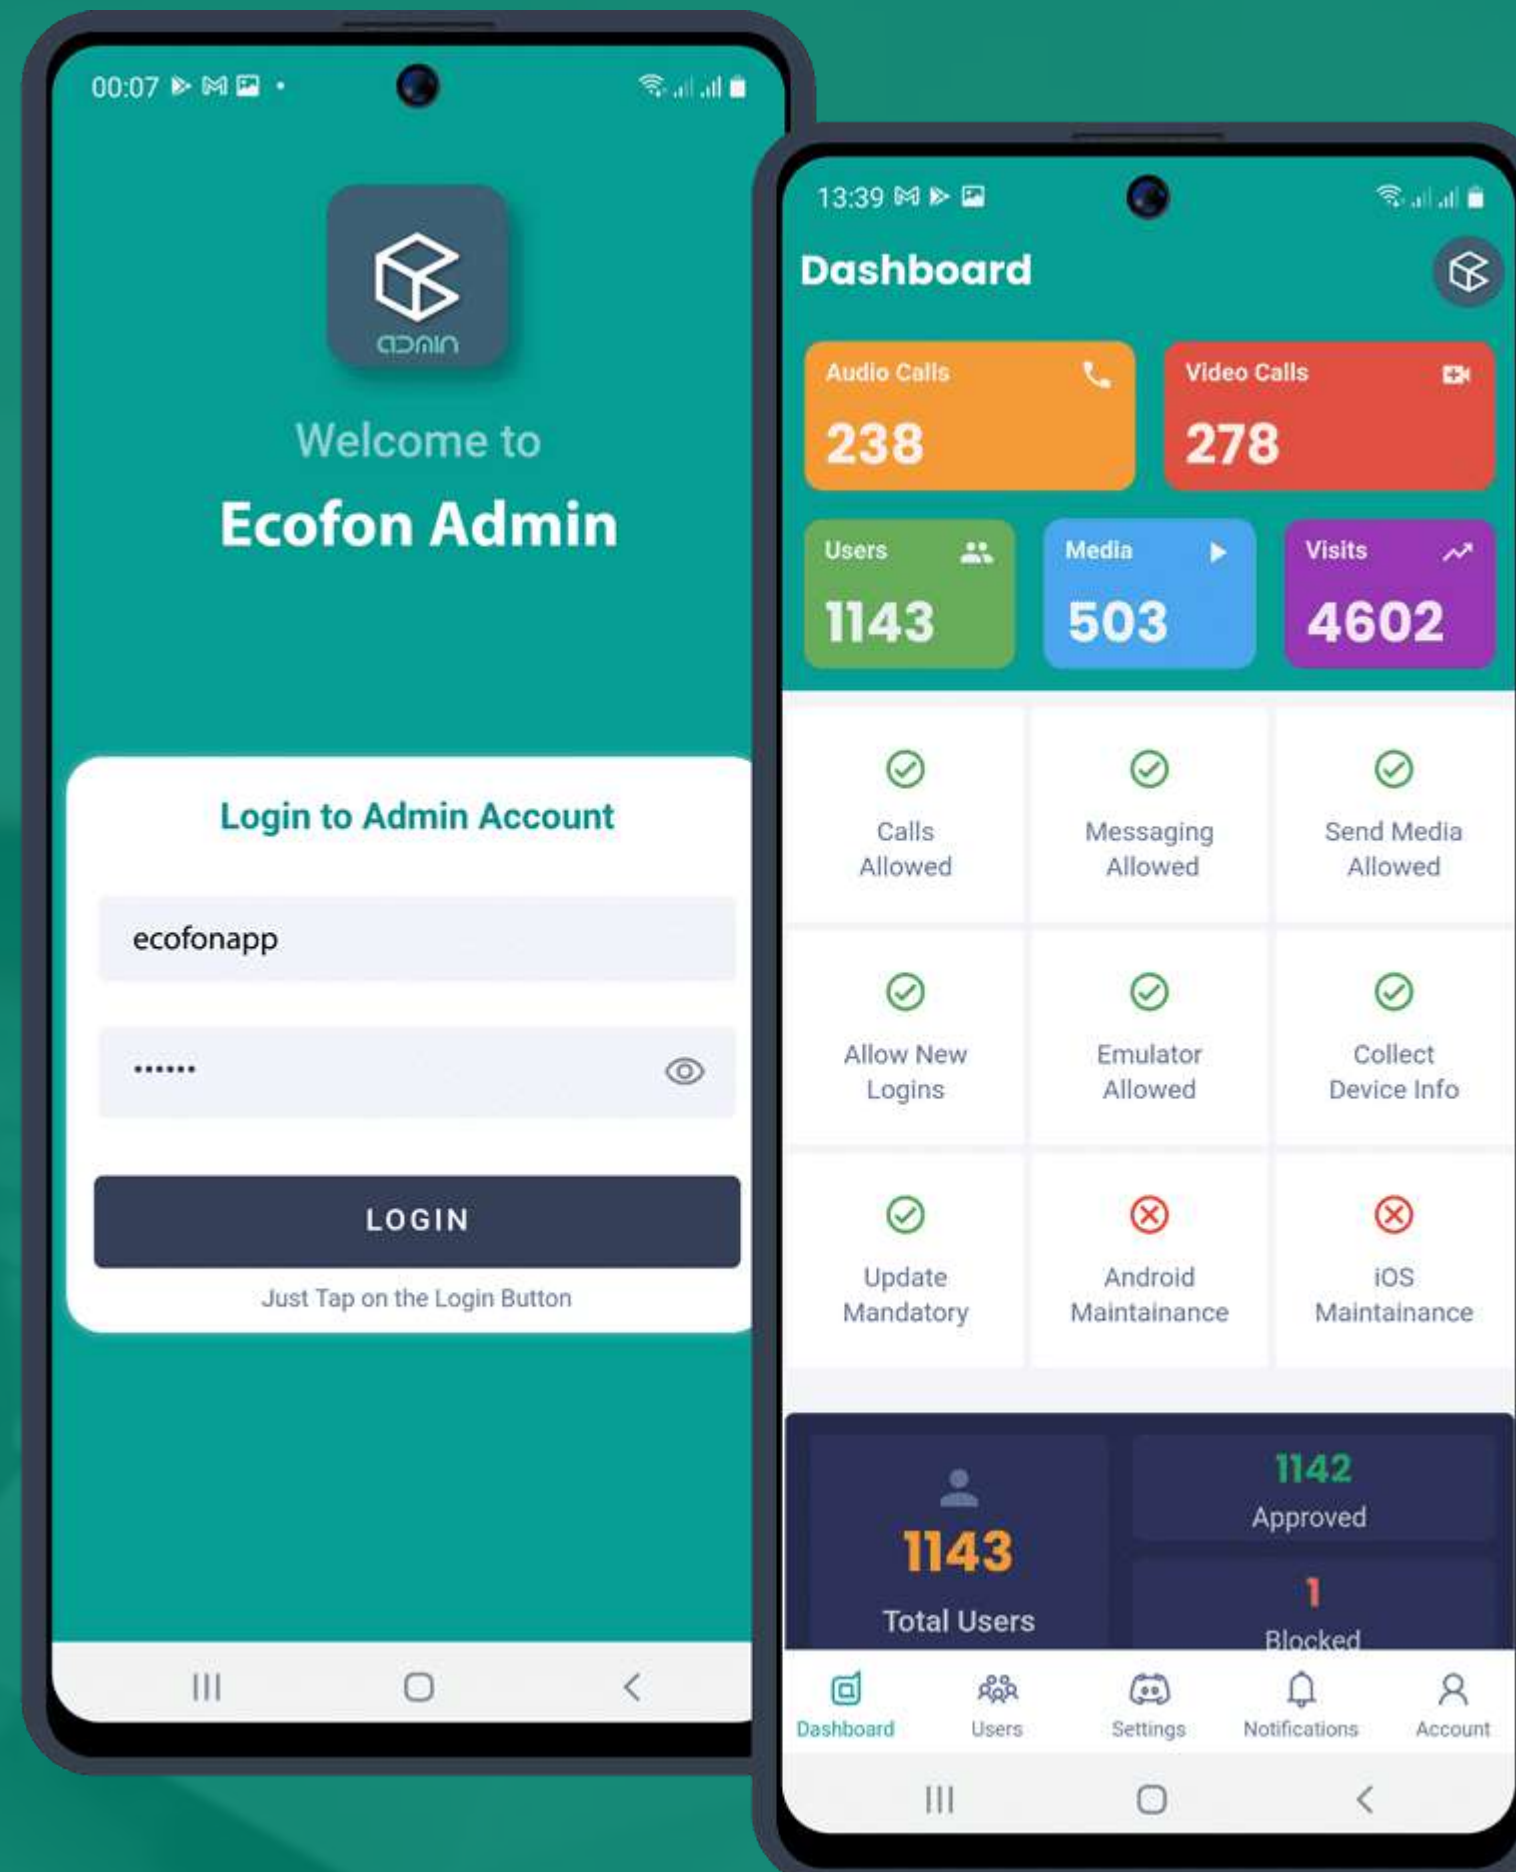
00:07

admin

Welcome to

Ecofon Admin

Login to Admin Account

ecofonapp

••••••

LOGIN

Just Tap on the Login Button

13:39

Dashboard

Audio Calls
238

Video Calls
278

Users
1143

Media
503

Visits
4602

Calls Allowed

Messaging Allowed

Send Media Allowed

Allow New Logins

Emulator Allowed

Collect Device Info

Update Mandatory

Android Maintainance

iOS Maintainance

1143
Total Users

1142
Approved

1
Blocked

Dashboard
Users
Settings
Notifications
Account